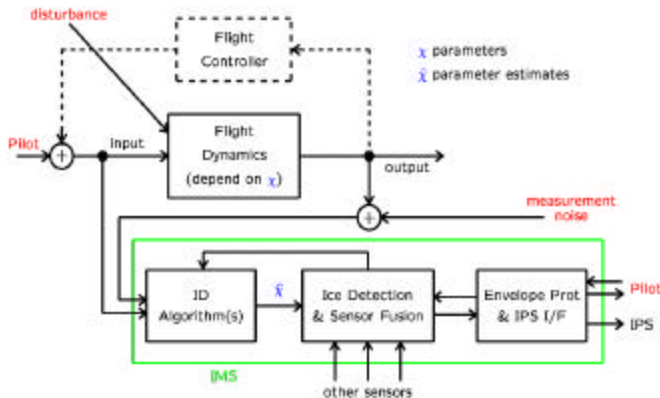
disturbance

Flight Controller

$\chi$ parameters

$\hat{\chi}$ parameter estimates

Pilot

+

Input

Flight Dynamics (depend on $\chi$)

output

+

measurement noise

ID Algorithm(s)

$\hat{\chi}$

Ice Detection & Sensor Fusion

Envelope Prot & IPS I/F

Pilot

IPS

IMS

other sensors